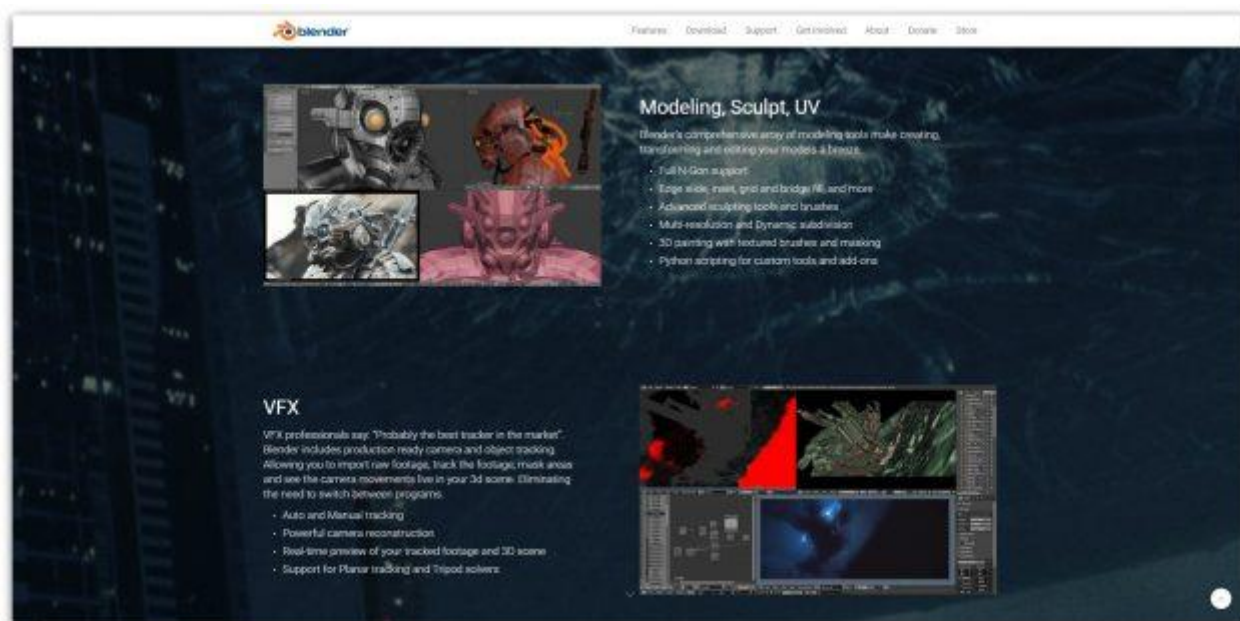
blender

Features Download Support Get Involved About Donate Store

Modeling, Sculpt, UV

Blender's comprehensive array of modeling tools make creating, transforming and editing your models a breeze.

- Full N-Gon support
- Edge slide, inset, grid and bridge fill, and more
- Advanced sculpting tools and brushes
- Multi-resolution and Dynamic subdivision
- 3D painting with textured brushes and masking
- Python scripting for custom tools and add-ons

VFX

VFX professionals say: "Probably the best tracker in the market". Blender includes production ready camera and object tracking. Allowing you to import raw footage, track the footage, mask areas and see the camera movements live in your 3d scene. Eliminating the need to switch between programs.

- Auto and Manual tracking
- Powerful camera reconstruction
- Real-time preview of your tracked footage and 3D scene
- Support for Planar tracking and Tripod solvers